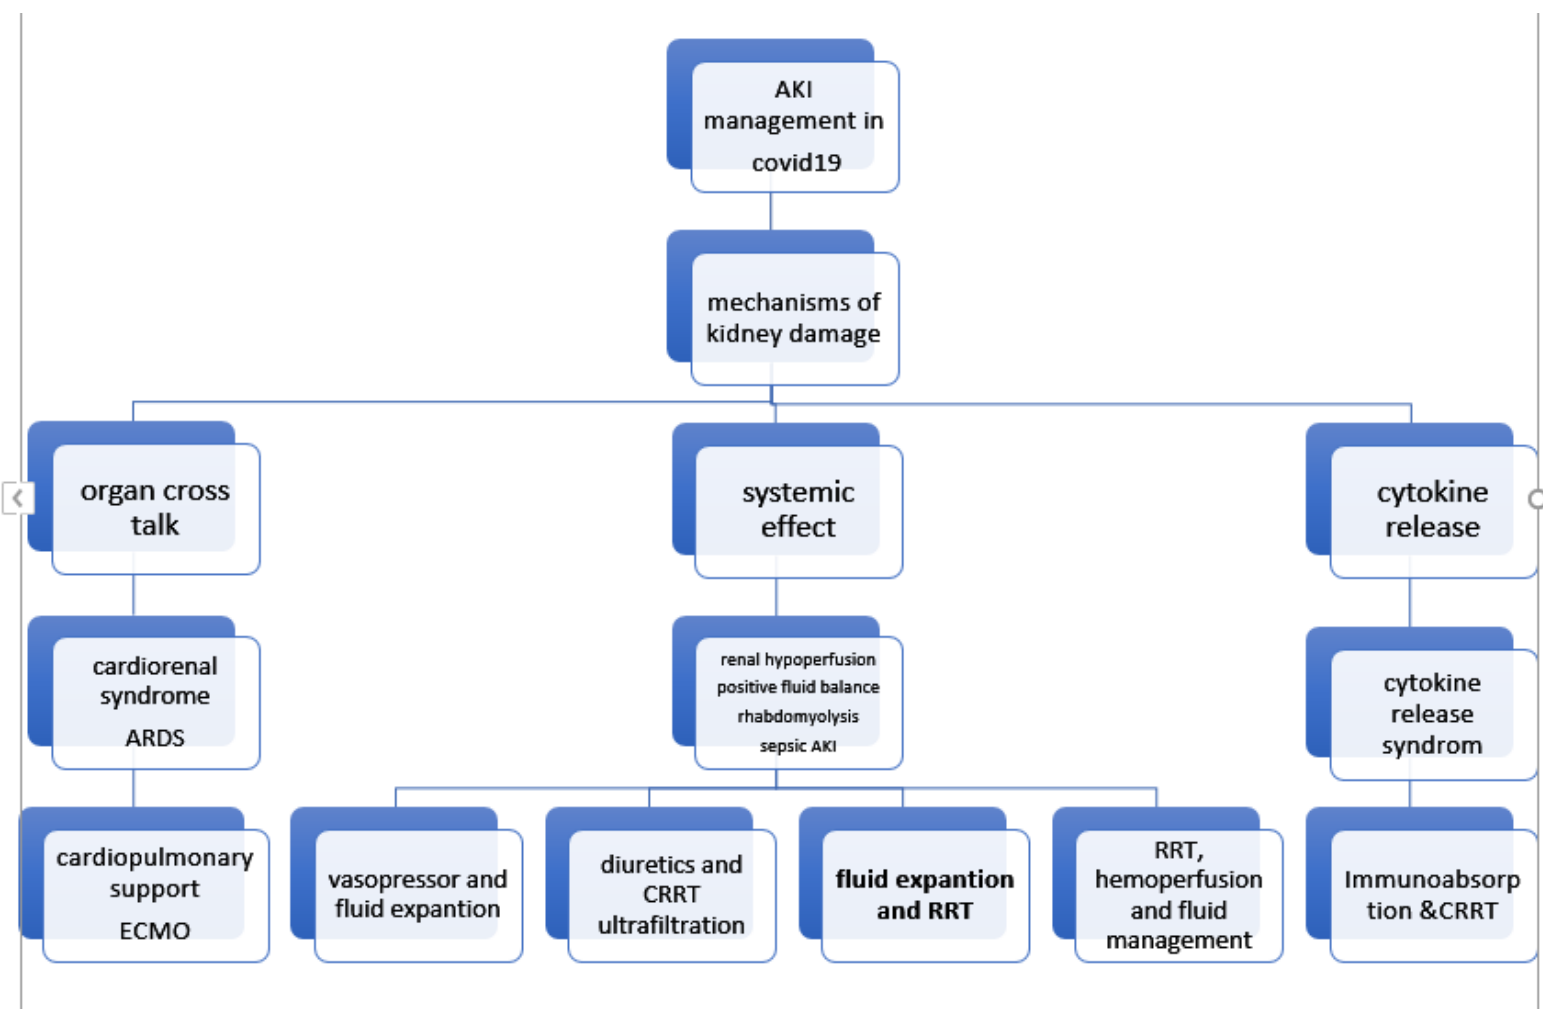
AKI management in covid19

mechanisms of kidney damage

organ cross talk

systemic effect

cytokine release

cardiorenal syndrome ARDS

renal hypoperfusion
positive fluid balance
rhabdomyolysis
sepsic AKI

cytokine release syndrom

cardiopulmonary support ECMO

vasopressor and fluid expantion

diuretics and CRRT ultrafiltration

fluid expantion and RRT

RRT, hemoperfusion and fluid management

Immunoabsorption &CRRT